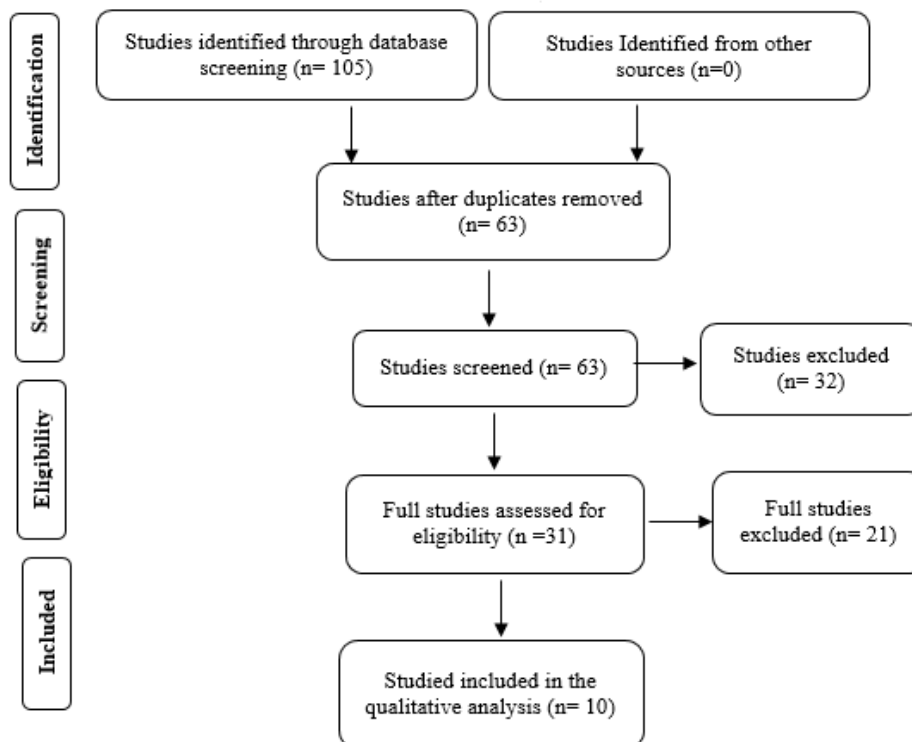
Identification

Studies identified through database screening (n= 105)

Studies Identified from other sources (n=0)

Studies after duplicates removed (n= 63)

Screening

Studies screened (n= 63)

Studies excluded (n= 32)

Eligibility

Full studies assessed for eligibility (n =31)

Full studies excluded (n= 21)

Included

Studied included in the qualitative analysis (n= 10)